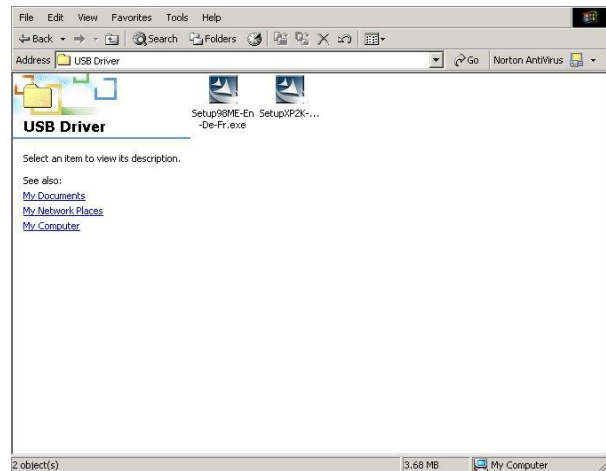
File Edit View Favorites Tools Help

Back Search Folders

Address USB Driver

Go Norton AntiVirus

USB Driver

Setup98ME-En-De-Fr.exe

SetupXP2K-...

Select an item to view its description.

See also:

My Documents

My Network Places

My Computer

2 object(s)

3.68 MB

My Computer